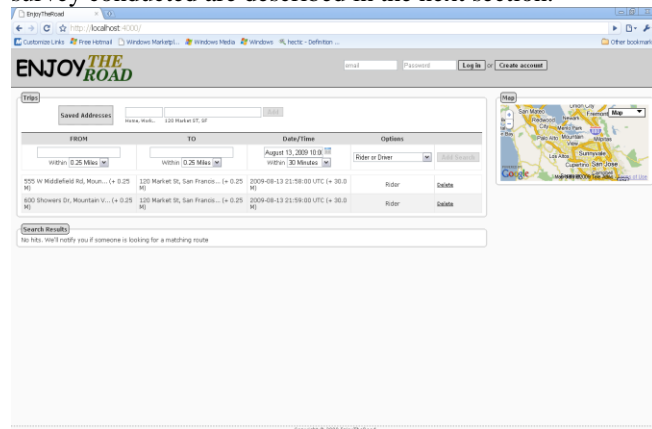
survey conducted are described in the next section.

EnjoyTheRoad

http://localhost:4000/

Customize Links Free Hotmail Windows Marketpl... Windows Media Windows hectc - Definition ... Other bookmarks

ENJOY THE ROAD

email Password Log in or Create account

Trips

Saved Addresses Home, Work... 120 Market ST, SF Add

| FROM | TO | Date/Time | Options | |
|---|---|---|---|---|
| Within 0.25 Miles | Within 0.25 Miles | August 13, 2009 10:00 Within 30 Minutes | Rider or Driver | Add Search |
| 555 W Middlefield Rd, Moun... (+ 0.25 M) | 120 Market St, San Francis... (+ 0.25 M) | 2009-08-13 21:58:00 UTC (+ 30.0 M) | Rider | Delete |
| 600 Showers Dr, Mountain V... (+ 0.25 M) | 120 Market St, San Francis... (+ 0.25 M) | 2009-08-13 21:59:00 UTC (+ 30.0 M) | Rider | Delete |

Search Results

No hits. We'll notify you if someone is looking for a matching route

Map

Map

Union City San Mateo Fremont Redwood City Menlo Park Palo Alto Mountain View Milpitas Los Altos Sunnyvale Cupertino San Jose

Google

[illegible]